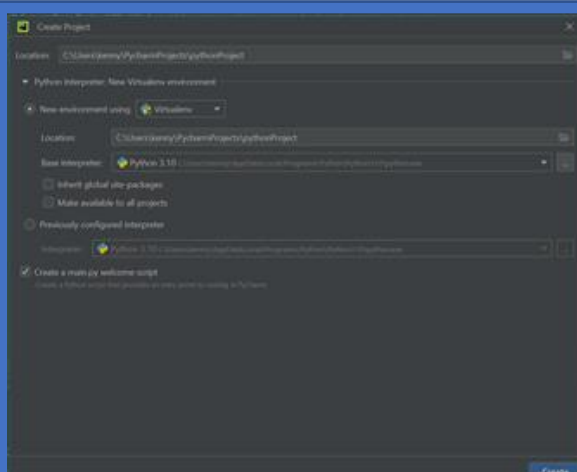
Create Project

Location: C:\Users\jenny\PycharmProjects\pythonProject

▾ Python Interpreter: New Virtualenv environment

New environment using Virtualenv ▾

Location: C:\Users\jenny\PycharmProjects\pythonProject

Base interpreter: Python 3.10 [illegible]

Inherit global site-packages

Make available to all projects

Previously configured interpreter

Interpreter: Python 3.10 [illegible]

Create a main.py welcome script

Create a Python script that provides an entry point to coding in PyCharm.

Create